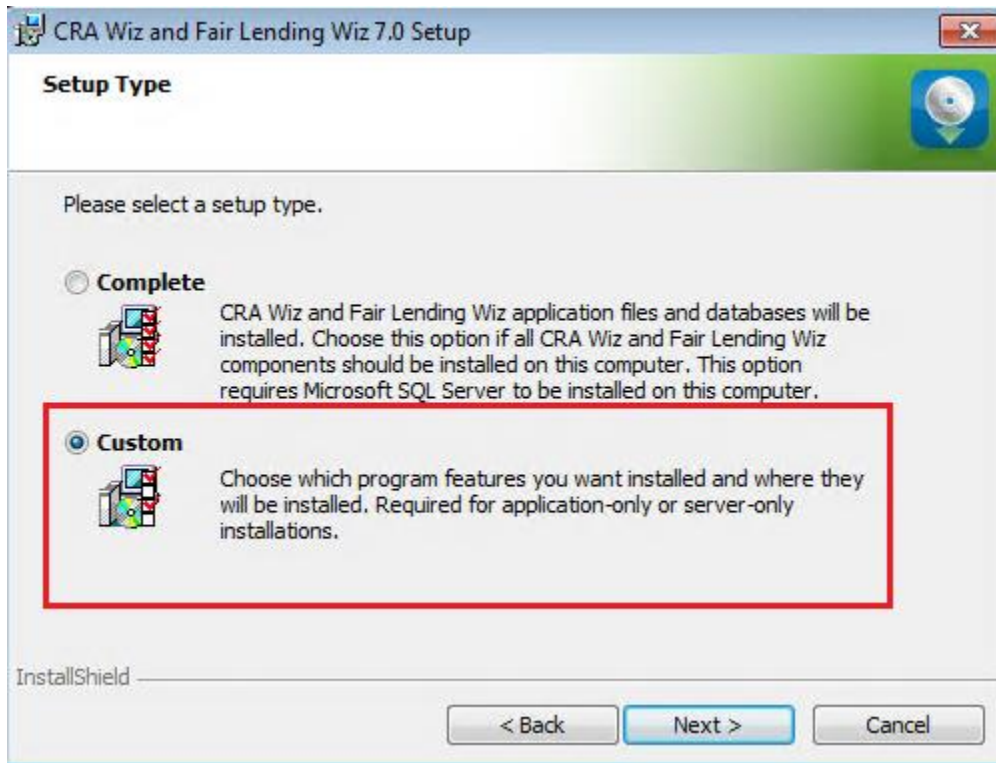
CRA Wiz and Fair Lending Wiz 7.0 Setup

Setup Type

Please select a setup type.

Complete

CRA Wiz and Fair Lending Wiz application files and databases will be installed. Choose this option if all CRA Wiz and Fair Lending Wiz components should be installed on this computer. This option requires Microsoft SQL Server to be installed on this computer.

Custom

Choose which program features you want installed and where they will be installed. Required for application-only or server-only installations.

InstallShield

< Back

Next >

Cancel